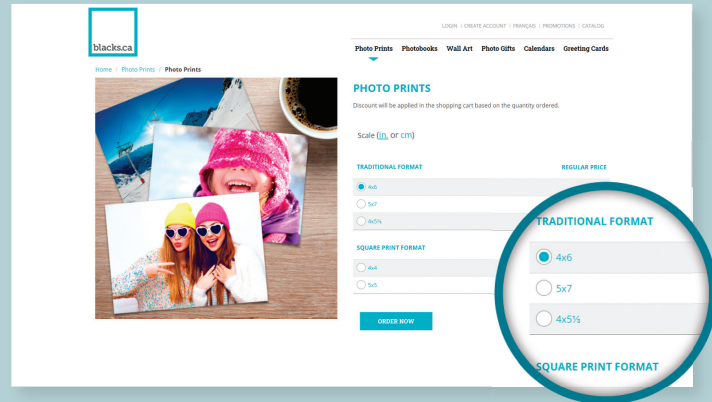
blacks.ca

LOGIN | CREATE ACCOUNT | FRANÇAIS | PROMOTIONS | CATALOG

Photo Prints Photobooks Wall Art Photo Gifts Calendars Greeting Cards

Home / Photo Prints / Photo Prints

PHOTO PRINTS

Discount will be applied in the shopping cart based on the quantity ordered.

Scale (in, or cm)

TRADITIONAL FORMAT

REGULAR PRICE

4x6

5x7

4x5½

SQUARE PRINT FORMAT

4x4

5x5

ORDER NOW

TRADITIONAL FORMAT

4x6

5x7

4x5½

SQUARE PRINT FORMAT